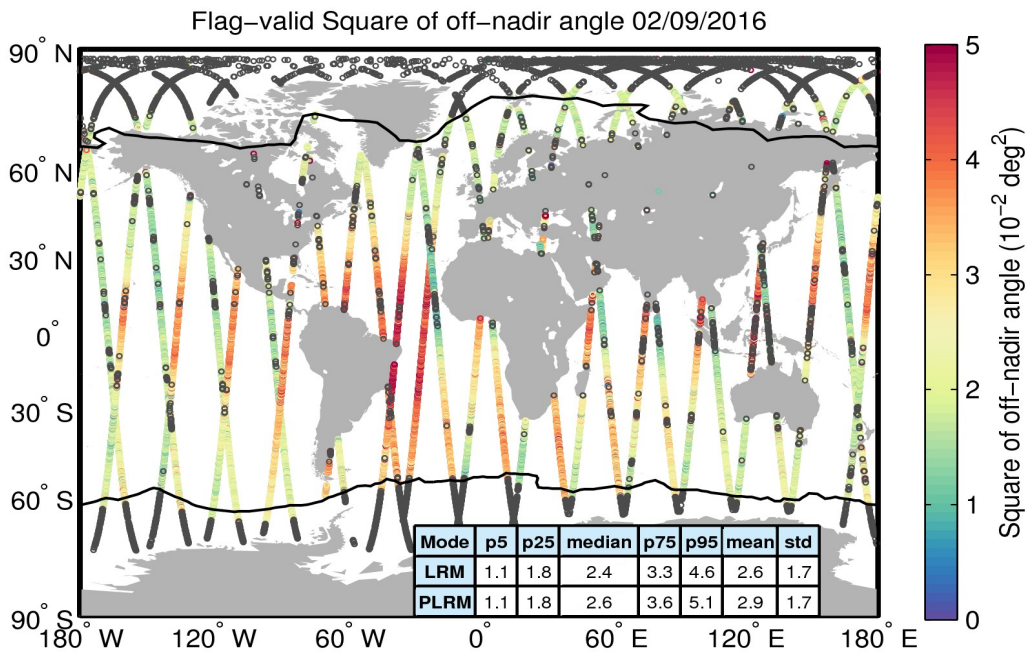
Flag−valid Square of off−nadir angle 02/09/2016

90° N
60° N
30° N
0°
30° S
60° S
90° S

180° W 120° W 60° W 0° 60° E 120° E 180° E

| Mode | p5 | p25 | median | p75 | p95 | mean | std |
|---|---|---|---|---|---|---|---|
| LRM | 1.1 | 1.8 | 2.4 | 3.3 | 4.6 | 2.6 | 1.7 |
| PLRM | 1.1 | 1.8 | 2.6 | 3.6 | 5.1 | 2.9 | 1.7 |

5
4
3
2
1
0
Square of off−nadir angle ($10^{-2}$ $deg^2$)